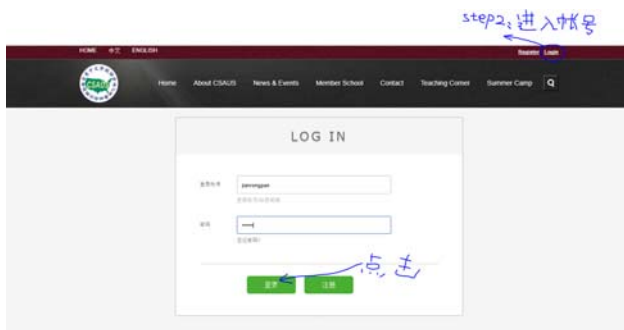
step2: 进入帐号

HOME 中文 ENGLISH

Register Login

CSAUS

Home About CSAUS News & Events Member School Contact Teaching Corner Summer Camp

LOG IN

登录帐号 panrongpan

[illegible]

密码 •••••

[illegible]

点击

登录 注册